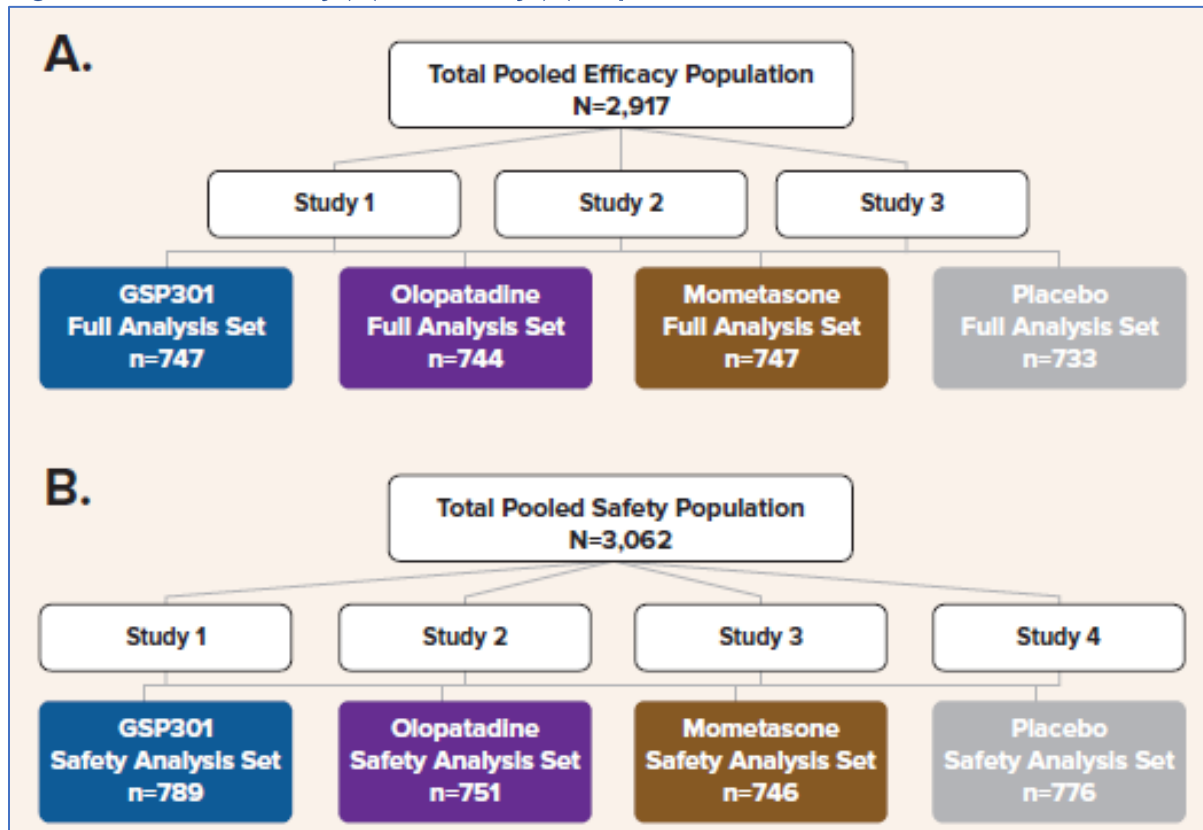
A.

Total Pooled Efficacy Population
N=2,917

Study 1

Study 2

Study 3

GSP301
Full Analysis Set
n=747

Olopatadine
Full Analysis Set
n=744

Mometasone
Full Analysis Set
n=747

Placebo
Full Analysis Set
n=733

B.

Total Pooled Safety Population
N=3,062

Study 1

Study 2

Study 3

Study 4

GSP301
Safety Analysis Set
n=789

Olopatadine
Safety Analysis Set
n=751

Mometasone
Safety Analysis Set
n=746

Placebo
Safety Analysis Set
n=776